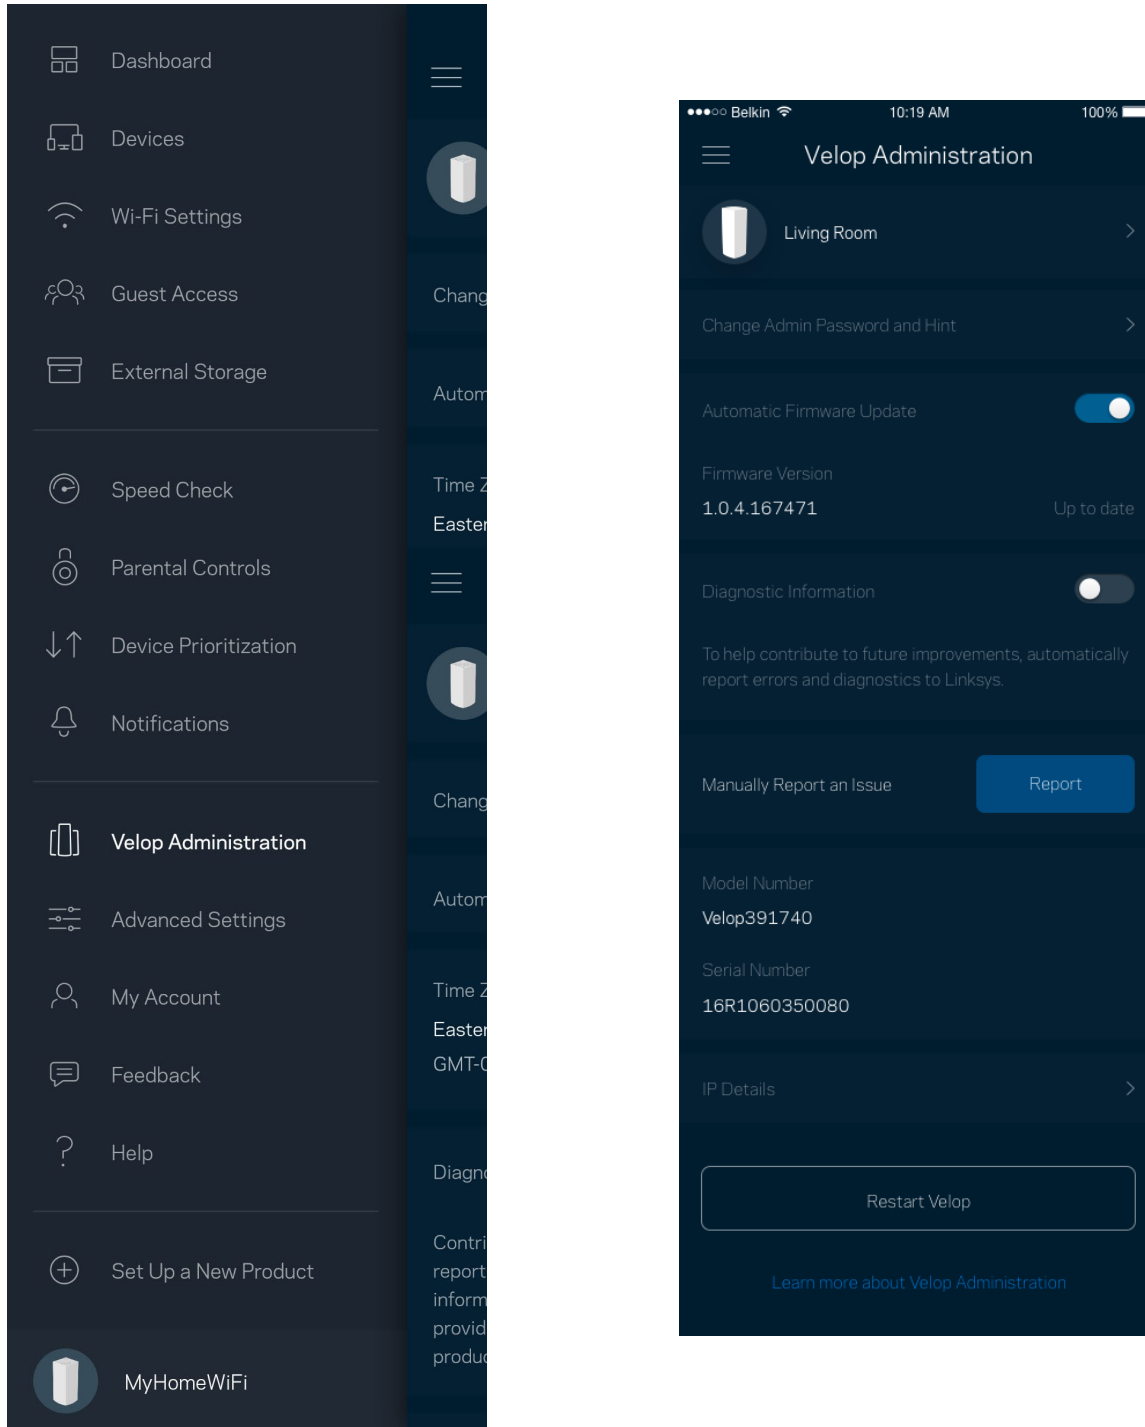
Dashboard

Devices

Wi-Fi Settings

Guest Access

External Storage

Speed Check

Parental Controls

Device Prioritization

Notifications

Velop Administration

Advanced Settings

My Account

Feedback

Help

Set Up a New Product

MyHomeWiFi

Chang

Autom

Time Z
Easter

Chang

Autom

Time Z
Easter
GMT-0

Diagno

Contri
report
inform
provid
produ

●●●○○ Belkin 10:19 AM 100%

Velop Administration

Living Room

Change Admin Password and Hint

Automatic Firmware Update

Firmware Version
1.0.4.167471 Up to date

Diagnostic Information

To help contribute to future improvements, automatically report errors and diagnostics to Linksys.

Manually Report an Issue

Report

Model Number
Velop391740

Serial Number
16R1060350080

IP Details

Restart Velop

Learn more about Velop Administration